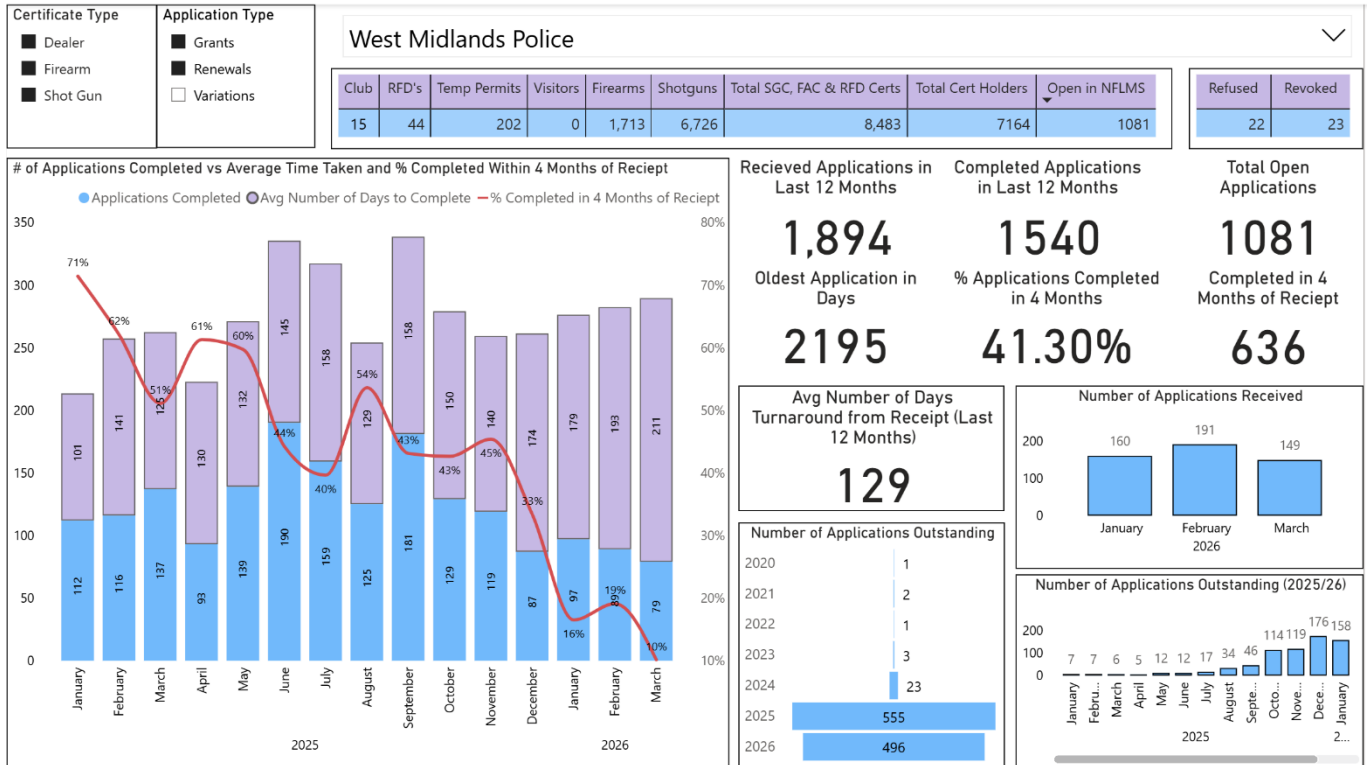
Certificate Type
Dealer
Firearm
Shot Gun

Application Type
Grants
Renewals
Variations

West Midlands Police

| Club | RFD's | Temp Permits | Visitors | Firearms | Shotguns | Total SGC, FAC & RFD Certs | Total Cert Holders | Open in NFLMS |
|---|---|---|---|---|---|---|---|---|
| 15 | 44 | 202 | 0 | 1,713 | 6,726 | 8,483 | 7164 | 1081 |

| Refused | Revoked |
|---|---|
| 22 | 23 |

# of Applications Completed vs Average Time Taken and % Completed Within 4 Months of Reciept

Applications Completed  Avg Number of Days to Complete  % Completed in 4 Months of Reciept

350 300 250 200 150 100 50 0
80% 70% 60% 50% 40% 30% 20% 10%

January 112 101 71%
February 116 141 62%
March 137 125 51%
April 93 130 61%
May 139 132 60%
June 190 145 44%
July 159 158 40%
August 125 129 54%
September 181 158 43%
October 129 150 43%
November 119 140 45%
December 87 174 33%
January 97 179 16%
February 90 193 19%
March 79 211 10%

2025
2026

Recieved Applications in Last 12 Months
1,894
Completed Applications in Last 12 Months
1540
Total Open Applications
1081
Oldest Application in Days
2195
% Applications Completed in 4 Months
41.30%
Completed in 4 Months of Reciept
636

Avg Number of Days Turnaround from Receipt (Last 12 Months)
129

Number of Applications Received
200
100
0
160 January
191 February
149 March
2026

Number of Applications Outstanding
2020 1
2021 2
2022 1
2023 3
2024 23
2025 555
2026 496

Number of Applications Outstanding (2025/26)
200
100
0
7 January
7 Febru...
6 March
5 April
12 May
12 June
17 July
34 August
46 Septe...
114 Octo...
119 Nove...
176 Dece...
158 January
2025
2...